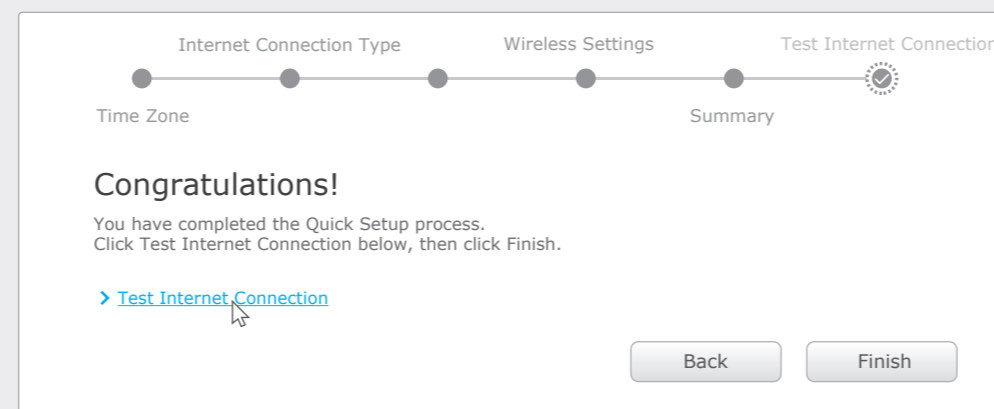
Internet Connection Type

Wireless Settings

Test Internet Connectio

Time Zone

Summary

Congratulations!

You have completed the Quick Setup process.
Click Test Internet Connection below, then click Finish.

> Test Internet Connection

Back

Finish